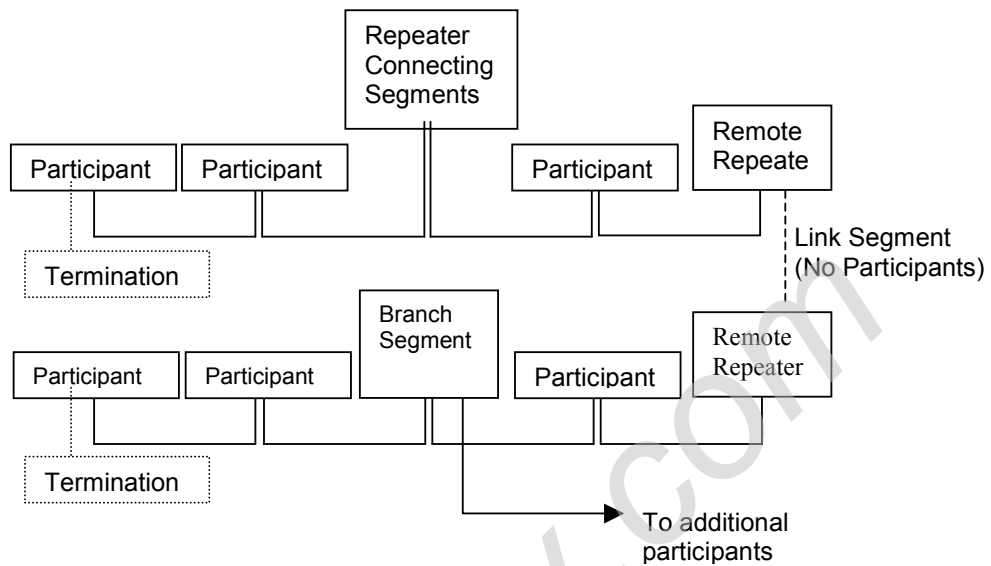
Repeater Connecting Segments

Participant

Participant

Participant

Remote Repeate

Termination

Link Segment (No Participants)

Branch Segment

Participant

Participant

Participant

Remote Repeater

Termination

To additional participants

.com